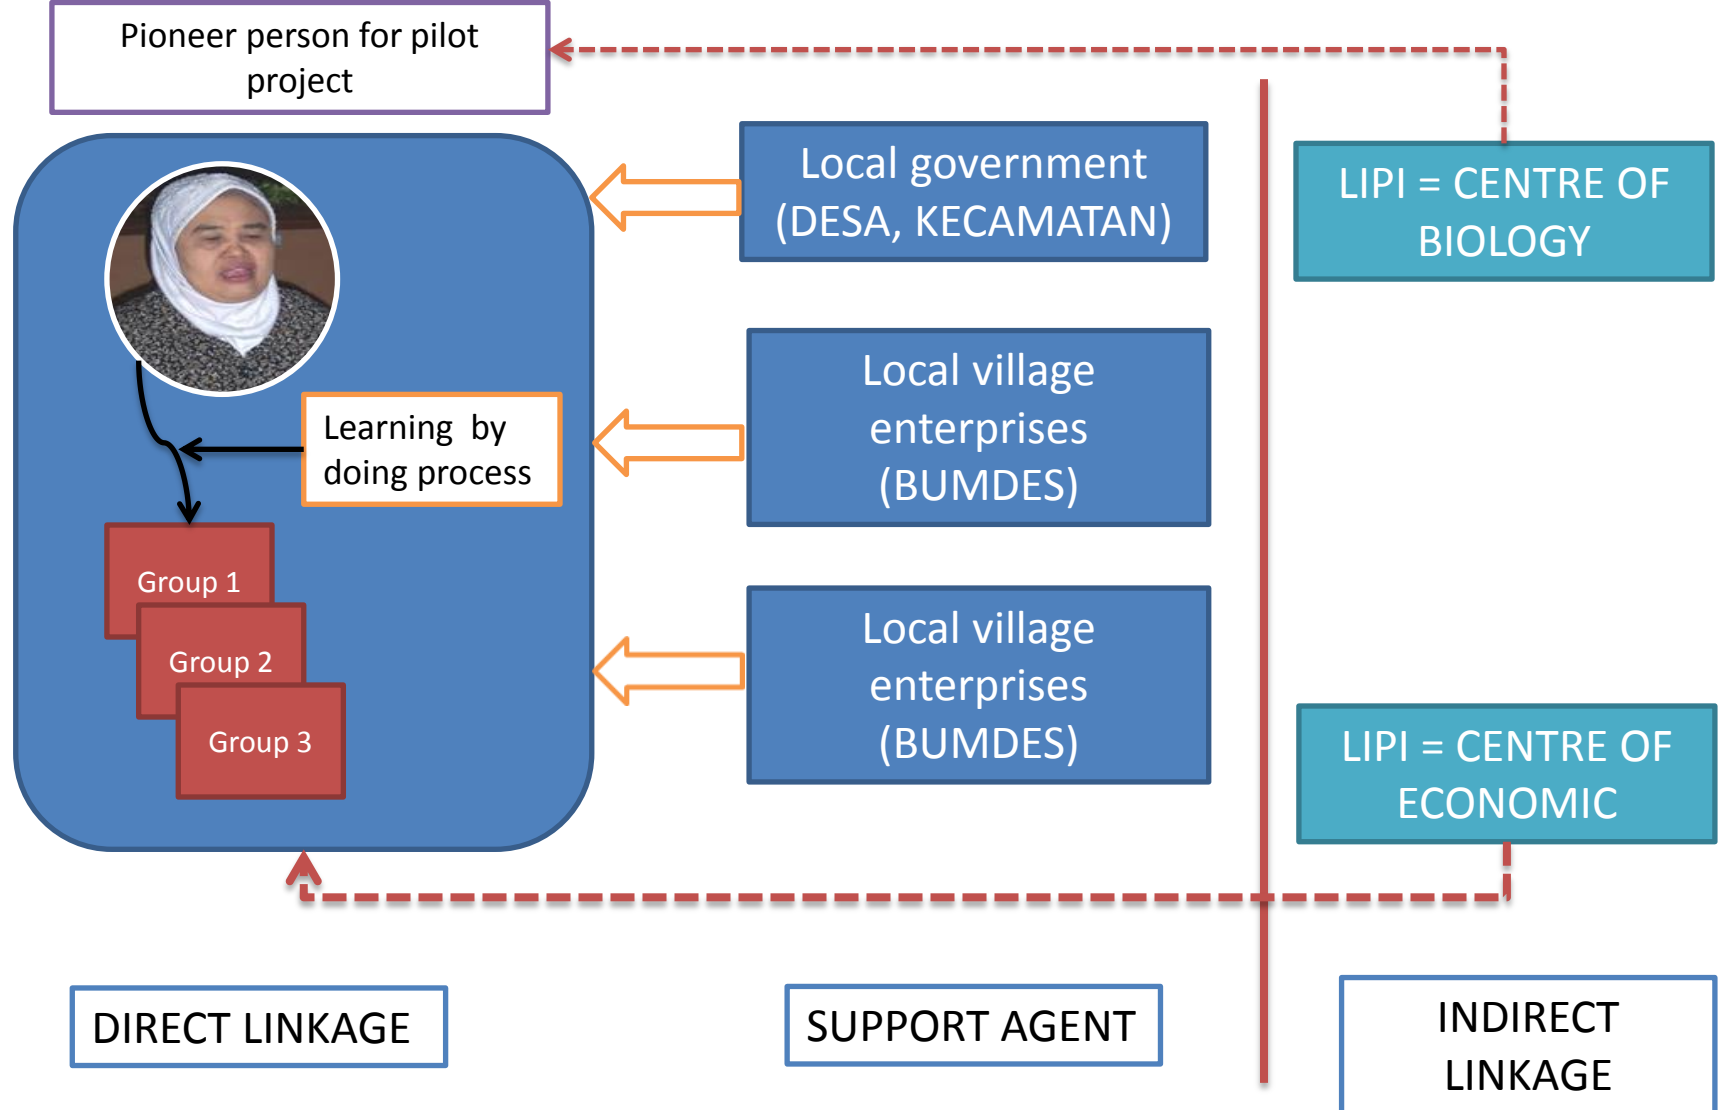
Pioneer person for pilot project

Local government (DESA, KECAMATAN)

LIPI = CENTRE OF BIOLOGY

Learning by doing process

Local village enterprises (BUMDES)

Group 1

Group 2

Group 3

Local village enterprises (BUMDES)

LIPI = CENTRE OF ECONOMIC

DIRECT LINKAGE

SUPPORT AGENT

INDIRECT LINKAGE